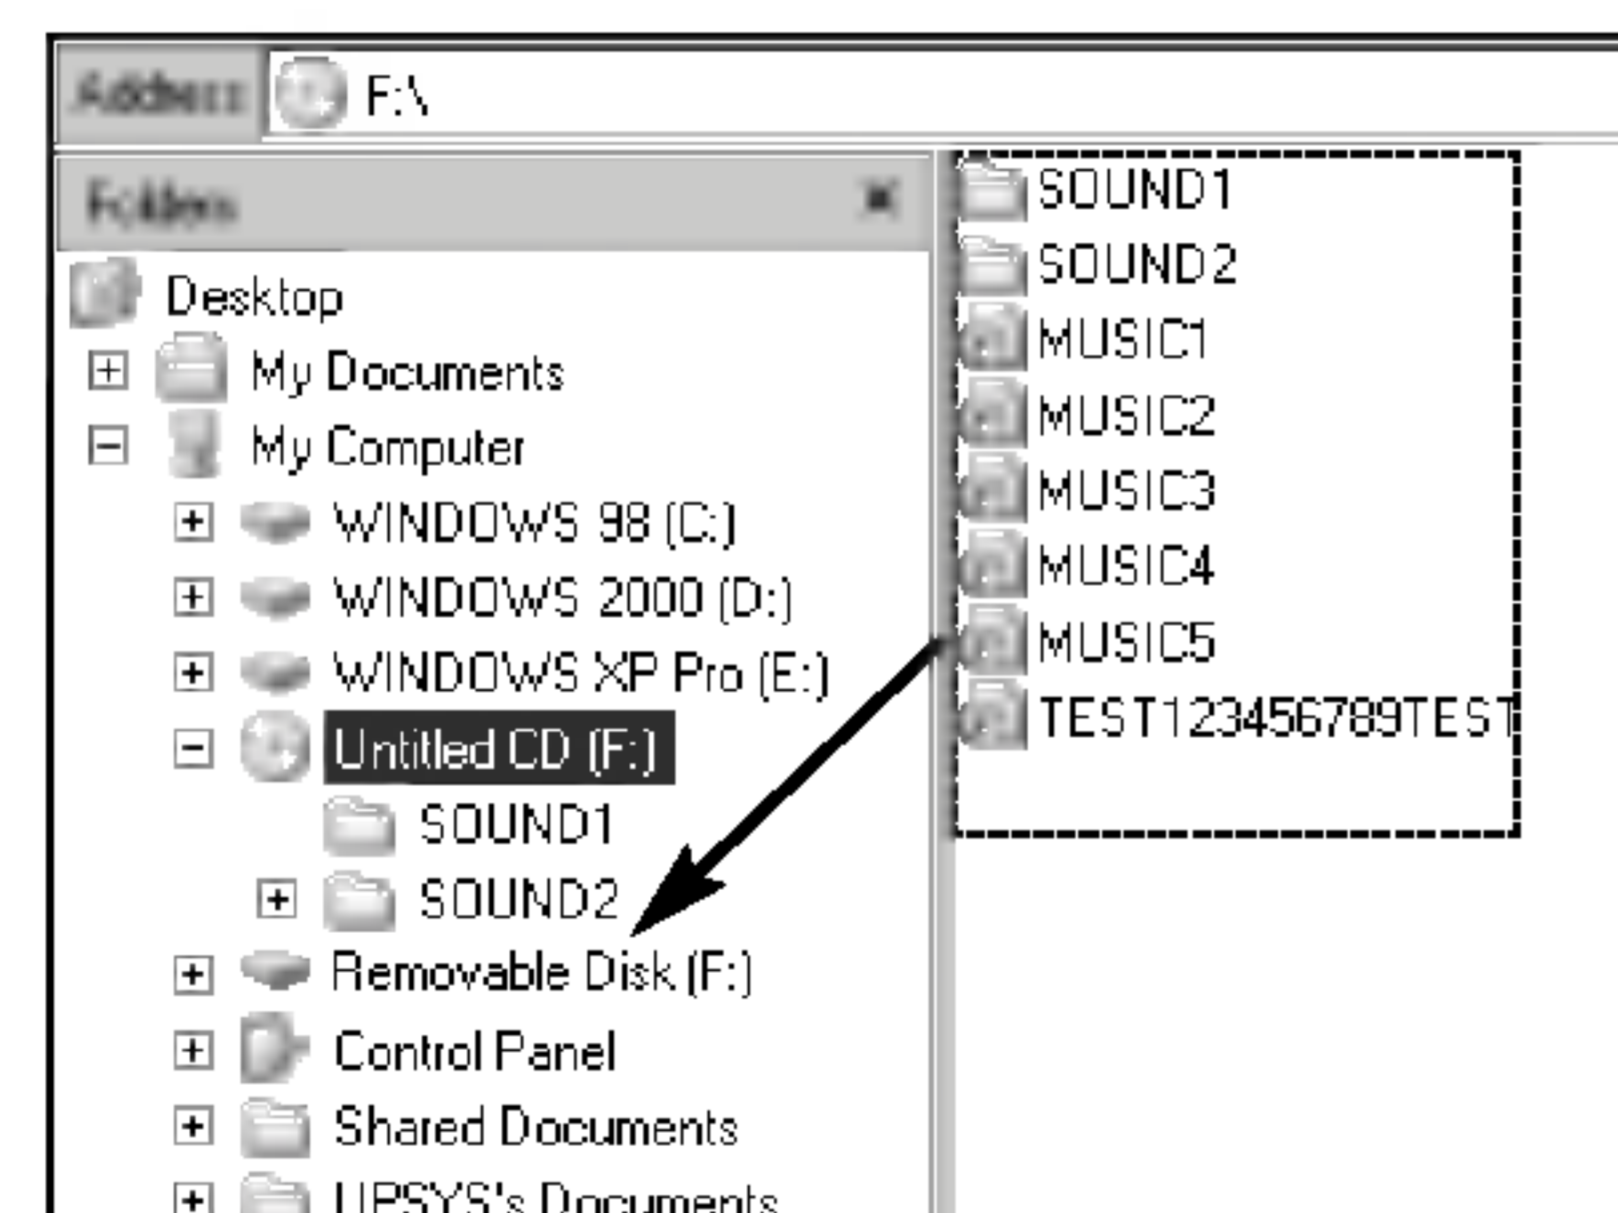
Address F:\

Folders ×

Desktop
My Documents
My Computer
WINDOWS 98 (C:)
WINDOWS 2000 (D:)
WINDOWS XP Pro (E:)
Untitled CD (F:)
SOUND1
SOUND2
Removable Disk (F:)
Control Panel
Shared Documents
UPSYS's Documents

SOUND1
SOUND2
MUSIC1
MUSIC2
MUSIC3
MUSIC4
MUSIC5
TEST123456789TEST